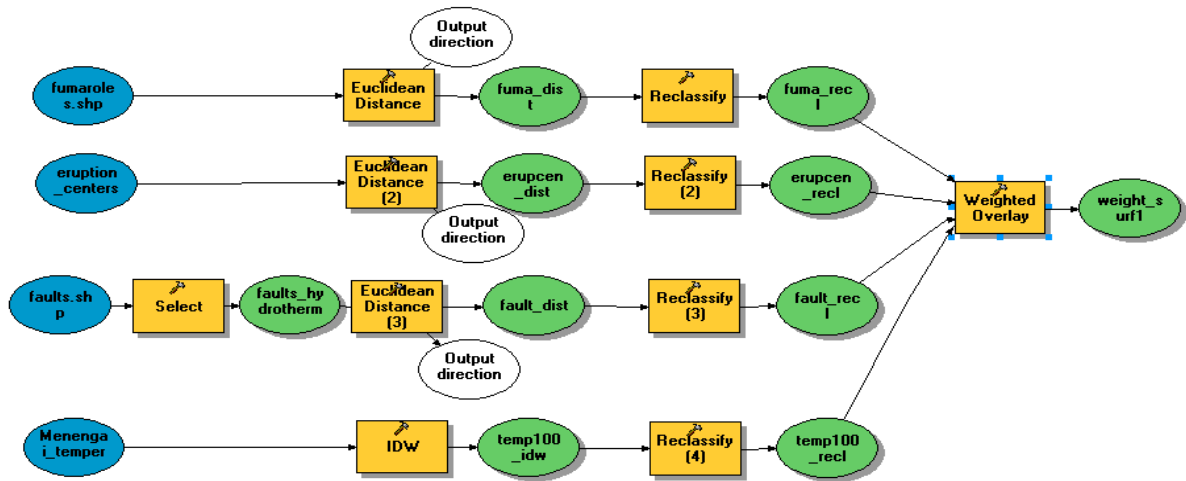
Output direction

fumaroles.shp

Euclidean Distance

fuma_dist

Reclassify

fuma_recl

eruption_centers

Euclidean Distance (2)

erupcen_dist

Reclassify (2)

erupcen_recl

Weighted Overlay

weight_surf1

Output direction

faults.shp

Select

faults_hydrotherm

Euclidean Distance (3)

fault_dist

Reclassify (3)

fault_recl

Output direction

Menengai_temper

IDW

temp100_idw

Reclassify (4)

temp100_recl